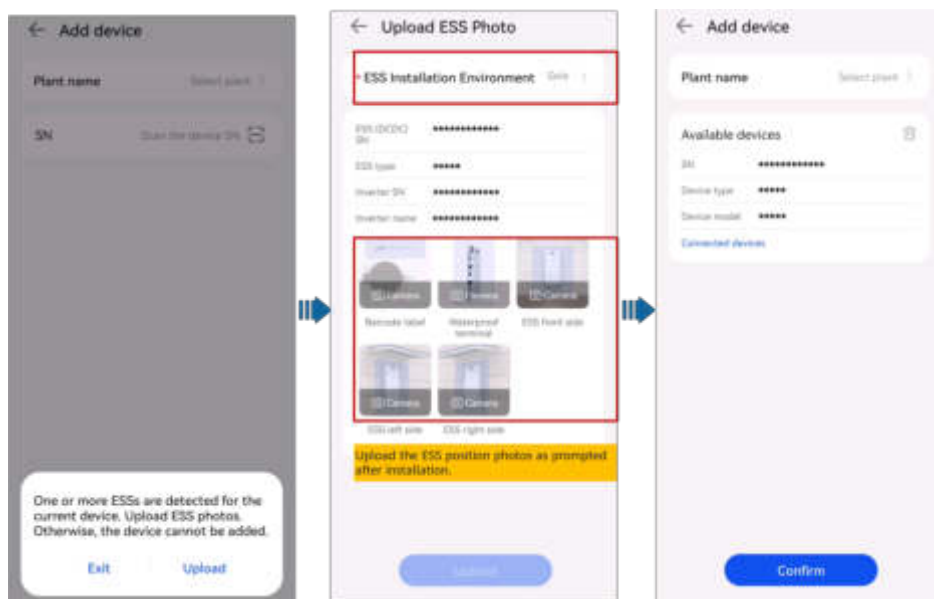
← Add device

Plant name Select plant

SN Scan the device SN

One or more ESSs are detected for the current device. Upload ESS photos. Otherwise, the device cannot be added.

Exit Upload

← Upload ESS Photo

* ESS Installation Environment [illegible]

ESS (DCDC) SN *************

ESS type *****

Inverter SN *************

Inverter name *************

Camera Camera Camera

Barcode label Waterproof terminal ESS front side

Camera Camera

ESS left side ESS right side

Upload the ESS position photos as prompted after installation.

Upload

← Add device

Plant name Select plant

Available devices

SN *************

Device type *****

Device model *****

Connected devices

Confirm